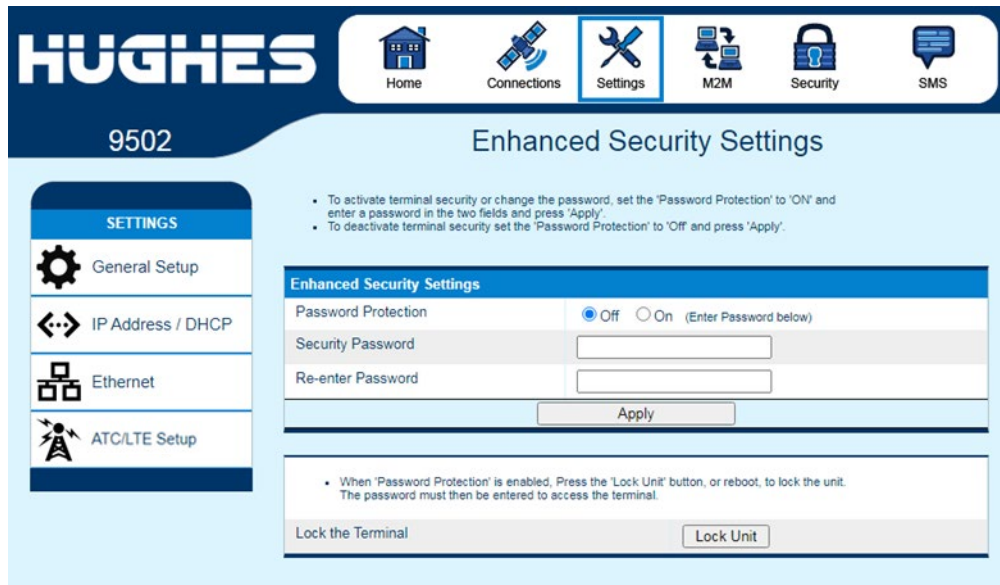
HUGHES

Home Connections Settings M2M Security SMS

9502

Enhanced Security Settings

SETTINGS

General Setup

IP Address / DHCP

Ethernet

ATC/LTE Setup

- To activate terminal security or change the password, set the 'Password Protection' to 'ON' and enter a password in the two fields and press 'Apply'.
- To deactivate terminal security set the 'Password Protection' to 'Off' and press 'Apply'.

| Enhanced Security Settings | |
|---|---|
| Password Protection | Off On (Enter Password below) |
| Security Password | |
| Re-enter Password | |

Apply

- When 'Password Protection' is enabled, Press the 'Lock Unit' button, or reboot, to lock the unit. The password must then be entered to access the terminal.

Lock the Terminal

Lock Unit